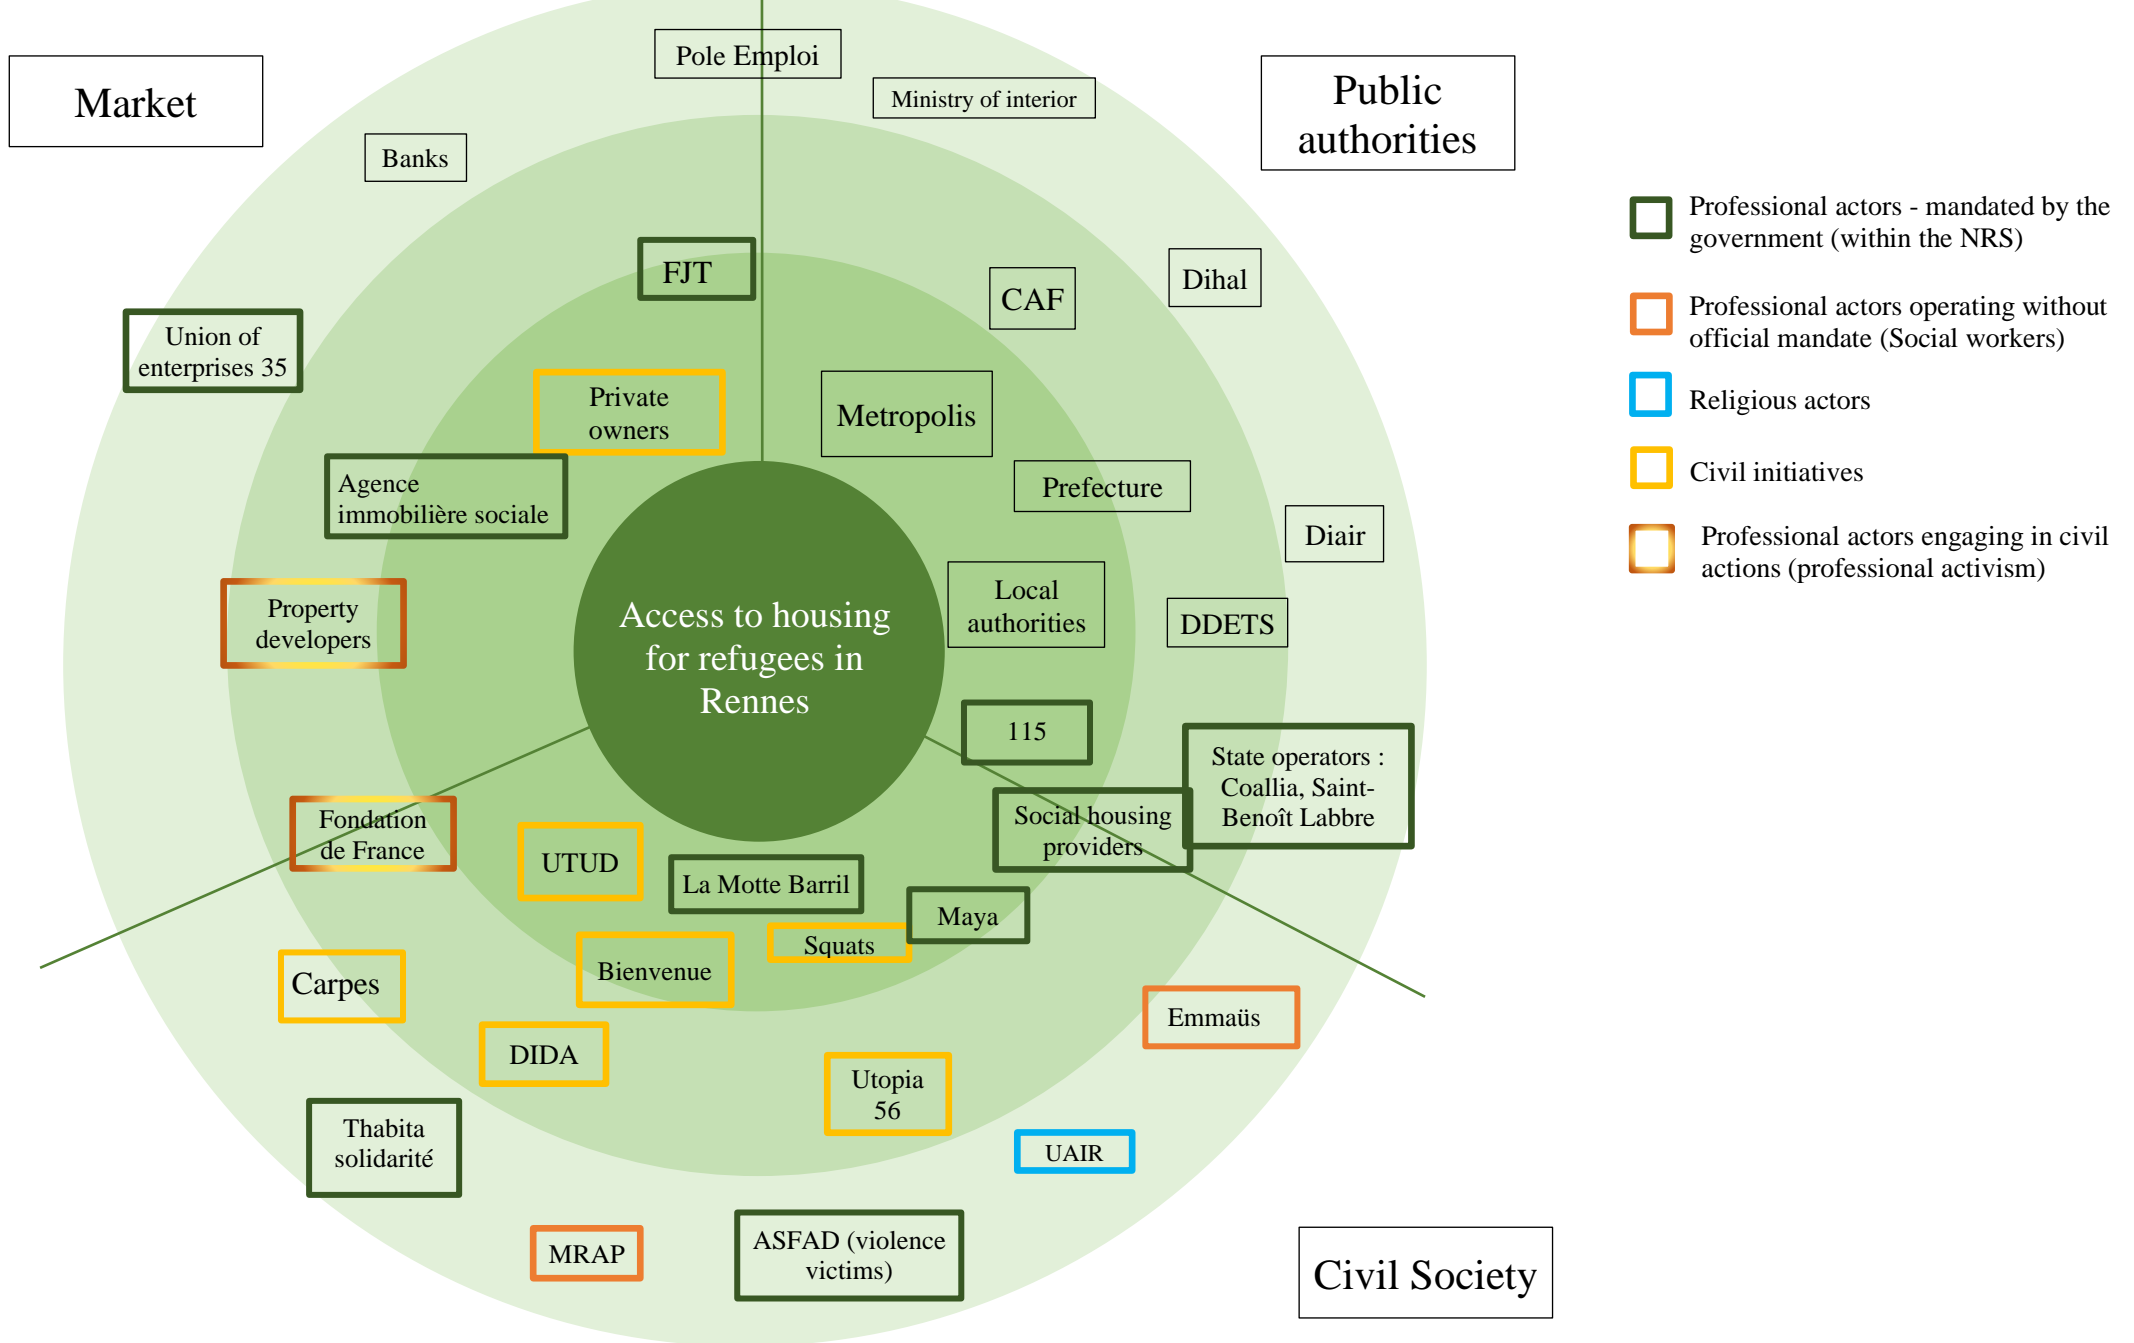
Market

Pole Emploi

Ministry of interior

Public authorities

Banks

FJT

CAF

Dihal

Union of enterprises 35

Private owners

Metropolis

Agence immobilière sociale

Prefecture

Diair

Property developers

Access to housing for refugees in Rennes

Local authorities

DDETS

115

State operators : Coallia, Saint-Benoît Labbre

Fondation de France

UTUD

Social housing providers

La Motte Barril

Maya

Squats

Carpes

Bienvenue

Emmaüs

DIDA

Utopia 56

Thabita solidarité

UAIR

MRAP

ASFAD (violence victims)

Civil Society

Professional actors - mandated by the government (within the NRS)

Professional actors operating without official mandate (Social workers)

Religious actors

Civil initiatives

Professional actors engaging in civil actions (professional activism)